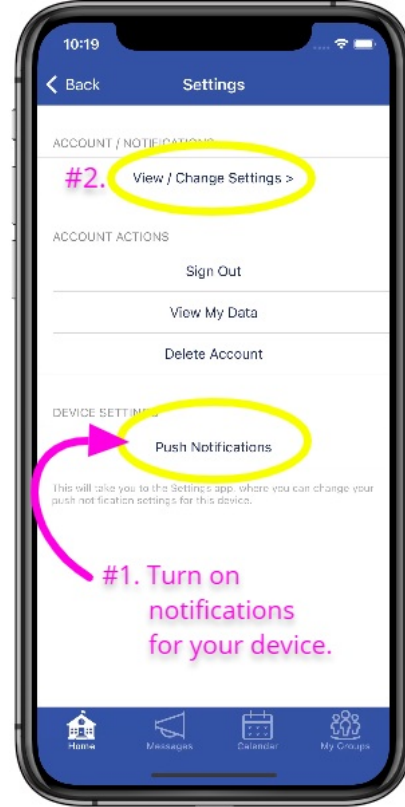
10:19

Back

Settings

ACCOUNT / NOTIFICATIONS

#2.

View / Change Settings >

ACCOUNT ACTIONS

Sign Out

View My Data

Delete Account

DEVICE SETTINGS

Push Notifications

This will take you to the Settings app, where you can change your push notification settings for this device.

#1. Turn on notifications for your device.

Home

Messages

Calendar

My Groups